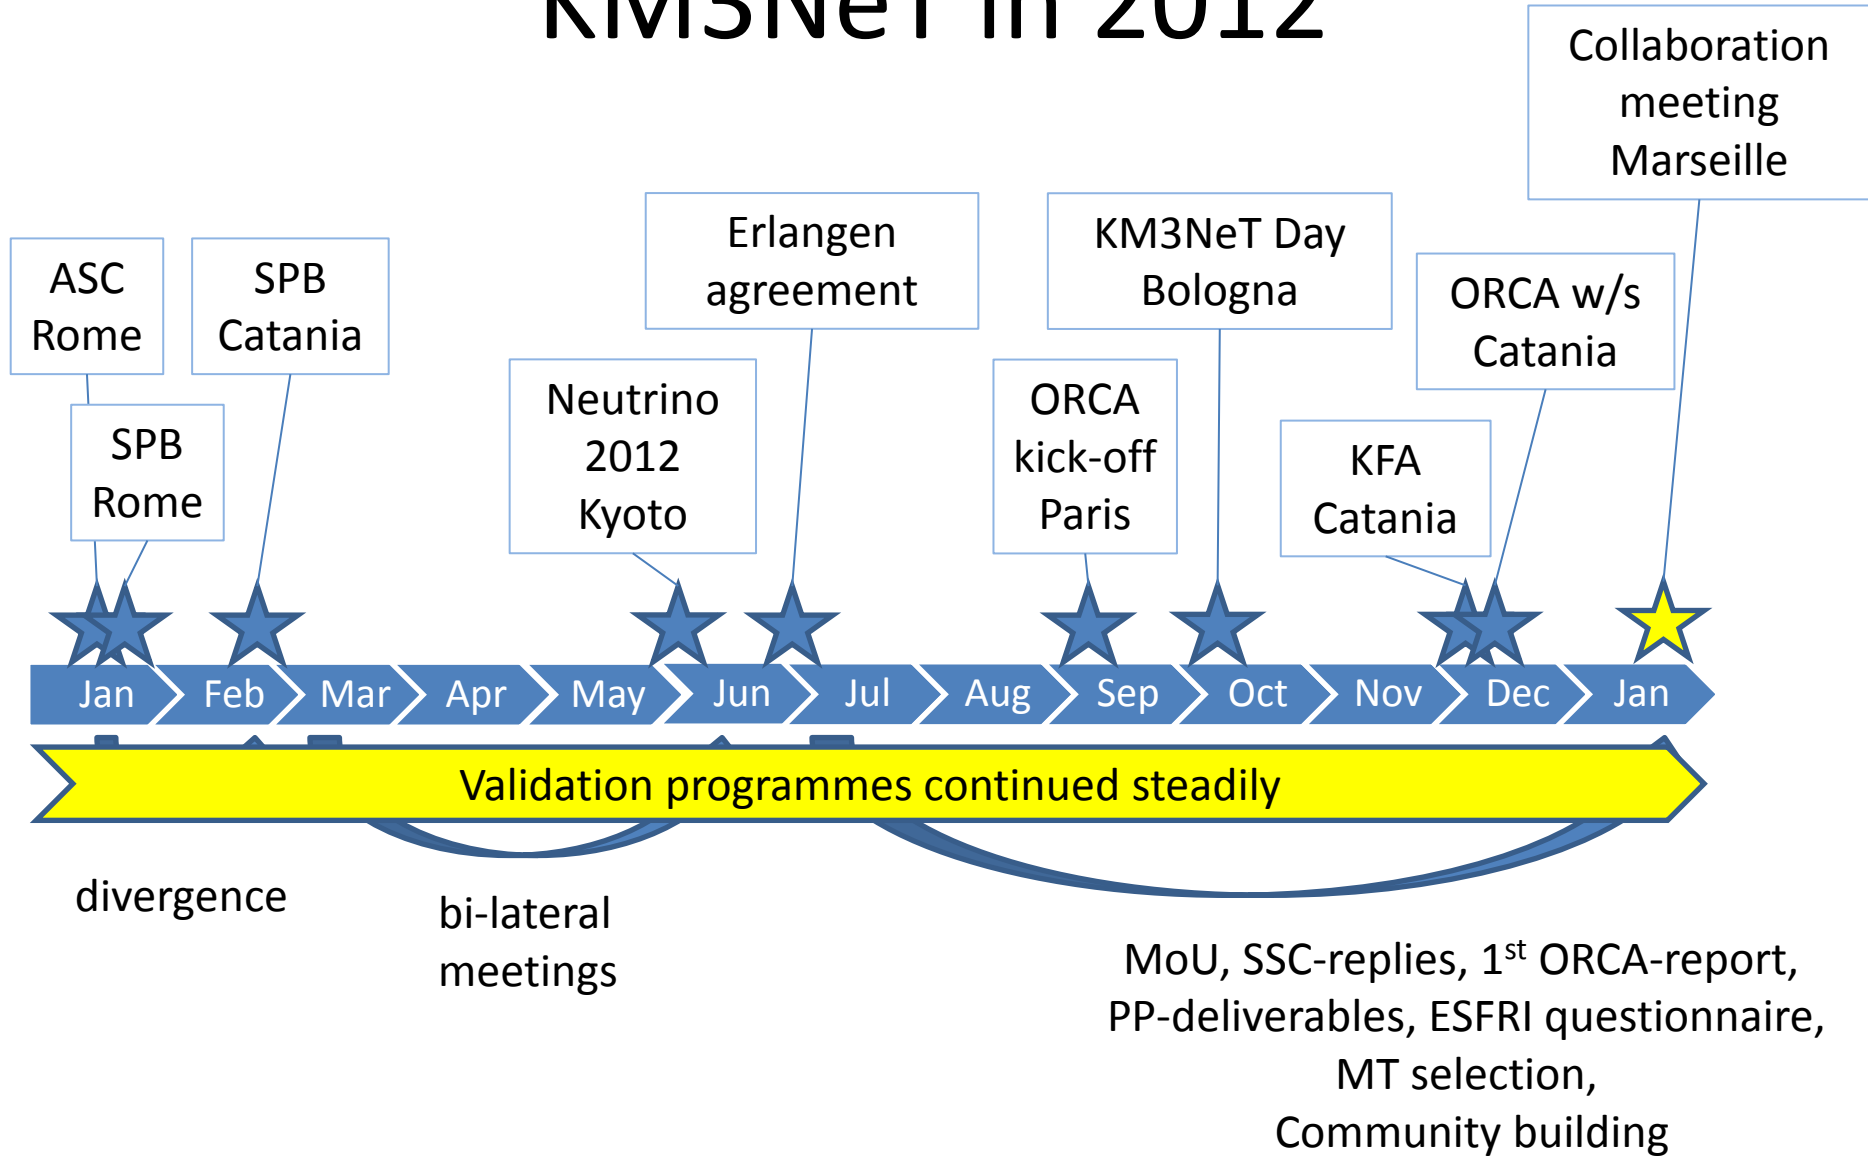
KM3NeT in 2012

Collaboration meeting Marseille

ASC Rome

SPB Catania

Erlangen agreement

KM3NeT Day Bologna

ORCA w/s Catania

SPB Rome

Neutrino 2012 Kyoto

ORCA kick-off Paris

KFA Catania

Jan Feb Mar Apr May Jun Jul Aug Sep Oct Nov Dec Jan

Validation programmes continued steadily

divergence

bi-lateral meetings

MoU, SSC-replies, 1$^{st}$ ORCA-report, PP-deliverables, ESFRI questionnaire, MT selection, Community building